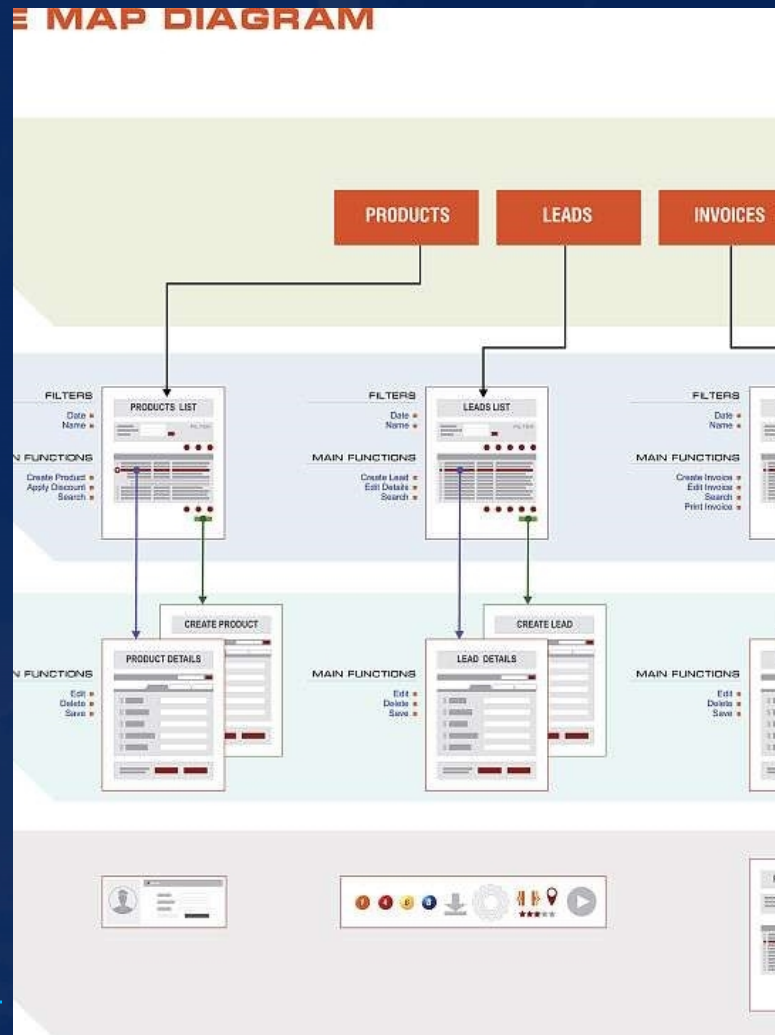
E MAP DIAGRAM

PRODUCTS

LEADS

INVOICES

FILTERS
Date
Name

N FUNCTIONS
Create Product
Apply Discount
Search

PRODUCTS LIST

FILTERS
Date
Name

MAIN FUNCTIONS
Create Lead
Edit Details
Search

LEADS LIST

FILTERS
Date
Name

MAIN FUNCTIONS
Create Invoice
Edit Invoice
Search
Print Invoice

N FUNCTIONS
Edit
Delete
Save

CREATE PRODUCT

PRODUCT DETAILS

MAIN FUNCTIONS
Edit
Delete
Save

CREATE LEAD

LEAD DETAILS

MAIN FUNCTIONS
Edit
Delete
Save